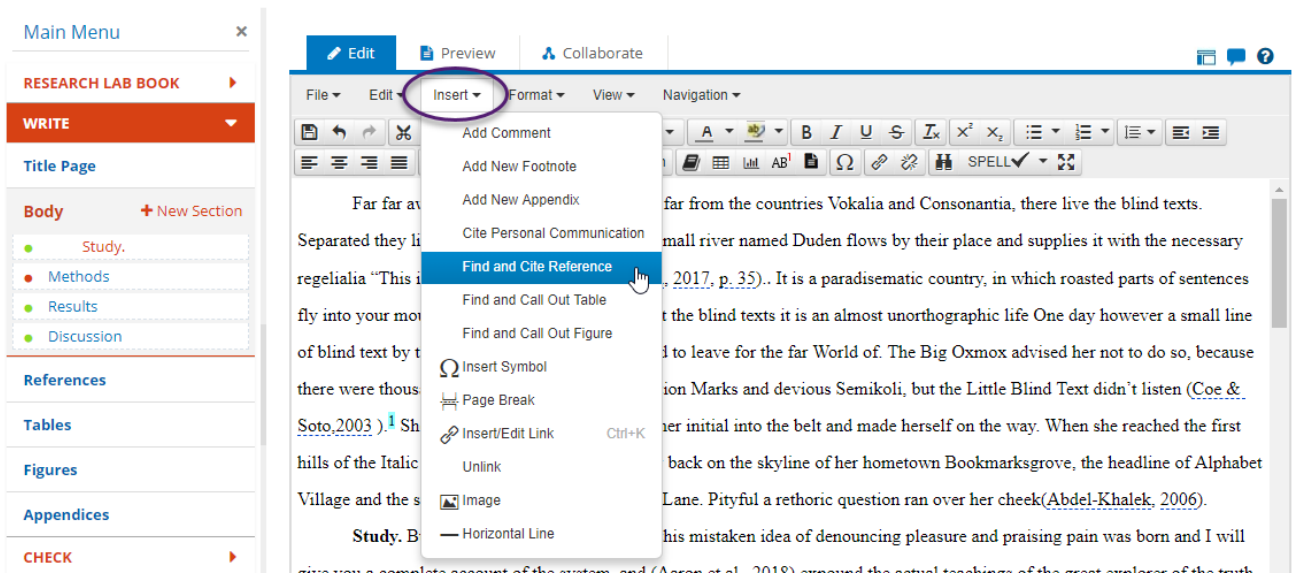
Main Menu ×

RESEARCH LAB BOOK

WRITE

Title Page

Body + New Section

Study.

Methods

Results

Discussion

References

Tables

Figures

Appendices

CHECK

Edit Preview Collaborate

File Edit Insert Format View Navigation

SPELL

Add Comment
Add New Footnote
Add New Appendix
Cite Personal Communication
Find and Cite Reference
Find and Call Out Table
Find and Call Out Figure
Insert Symbol
Page Break
Insert/Edit Link Ctrl+K
Unlink
Image
Horizontal Line

Far far av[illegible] far from the countries Vokalia and Consonantia, there live the blind texts. Separated they li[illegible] mall river named Duden flows by their place and supplies it with the necessary regelialia "This i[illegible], 2017, p. 35).. It is a paradisematic country, in which roasted parts of sentences fly into your mo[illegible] t the blind texts it is an almost unorthographic life One day however a small line of blind text by t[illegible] d to leave for the far World of. The Big Oxmox advised her not to do so, because there were thous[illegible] ion Marks and devious Semikoli, but the Little Blind Text didn't listen (Coe & Soto,2003 ).1 Sh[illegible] her initial into the belt and made herself on the way. When she reached the first hills of the Italic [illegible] back on the skyline of her hometown Bookmarksgrove, the headline of Alphabet Village and the s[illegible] Lane. Pityful a rethoric question ran over her cheek(Abdel-Khalek, 2006).

Study. B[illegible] his mistaken idea of denouncing pleasure and praising pain was born and I will